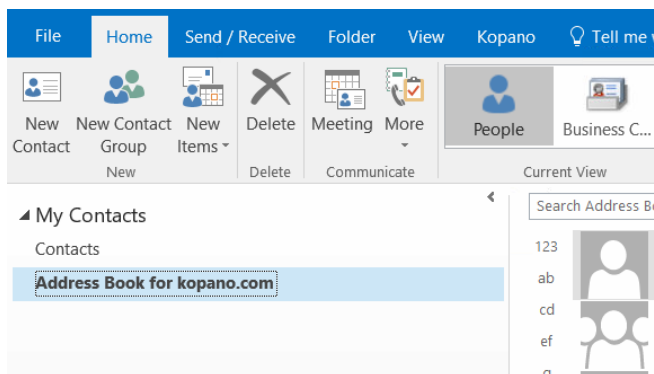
File Home Send / Receive Folder View Kopano Tell me w

New Contact
New Contact Group
New Items
New
Delete
Delete
Meeting
More
Communicate
People
Business C...
Current View

My Contacts
Contacts
Address Book for kopano.com

Search Address Bo

123
ab
cd
ef
g